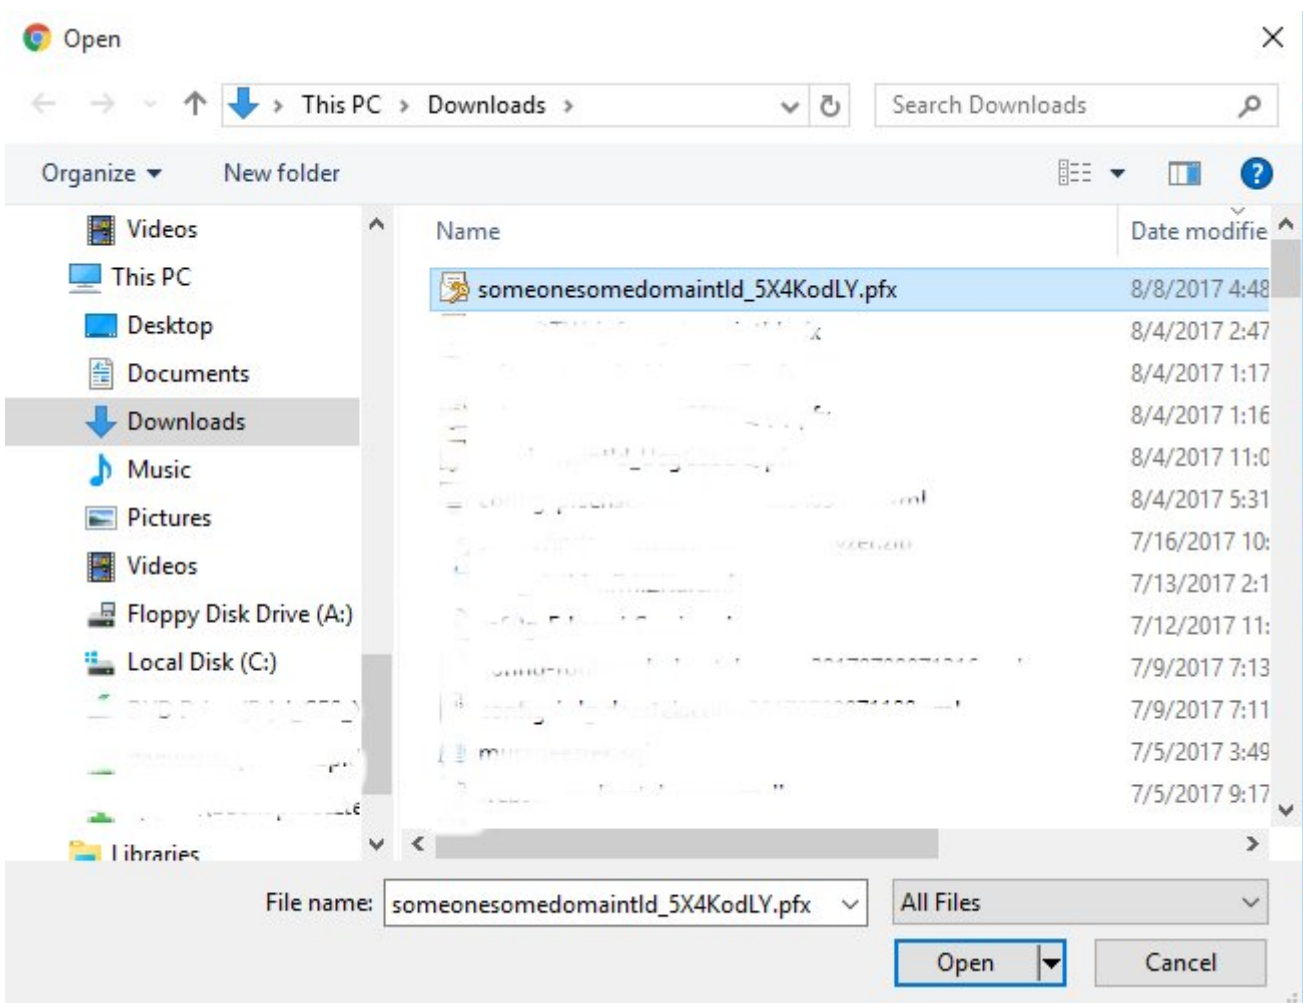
Open

This PC › Downloads ›

Search Downloads

Organize ▾ New folder

Videos
This PC
Desktop
Documents
Downloads
Music
Pictures
Videos
Floppy Disk Drive (A:)
Local Disk (C:)
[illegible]
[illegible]
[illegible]
Libraries

| Name | Date modifie |
|---|---|
| someonesomedomaintld_5X4KodLY.pfx | 8/8/2017 4:48 |
| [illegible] | 8/4/2017 2:47 |
| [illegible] | 8/4/2017 1:17 |
| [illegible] | 8/4/2017 1:16 |
| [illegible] | 8/4/2017 11:0 |
| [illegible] | 8/4/2017 5:31 |
| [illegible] | 7/16/2017 10: |
| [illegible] | 7/13/2017 2:1 |
| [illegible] | 7/12/2017 11: |
| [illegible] | 7/9/2017 7:13 |
| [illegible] | 7/9/2017 7:11 |
| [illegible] | 7/5/2017 3:49 |
| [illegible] | 7/5/2017 9:17 |

File name: someonesomedomaintld_5X4KodLY.pfx

All Files

Open

Cancel